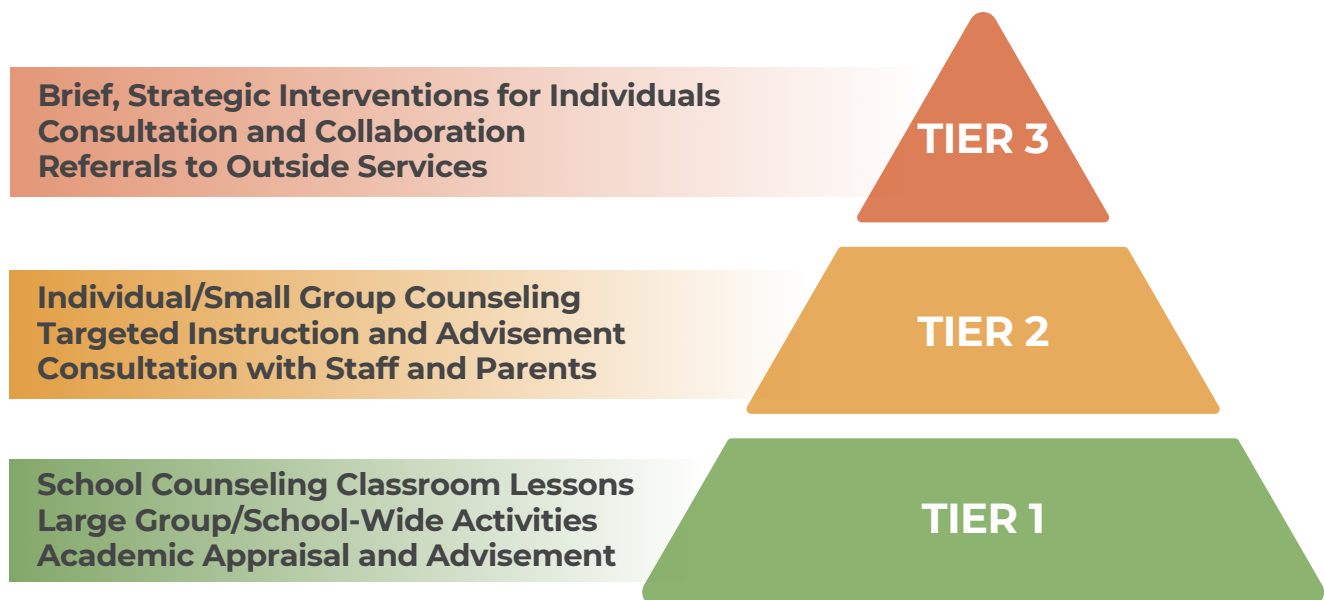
Brief, Strategic Interventions for Individuals
Consultation and Collaboration
Referrals to Outside Services

TIER 3

Individual/Small Group Counseling
Targeted Instruction and Advisement
Consultation with Staff and Parents

TIER 2

School Counseling Classroom Lessons
Large Group/School-Wide Activities
Academic Appraisal and Advisement

TIER 1